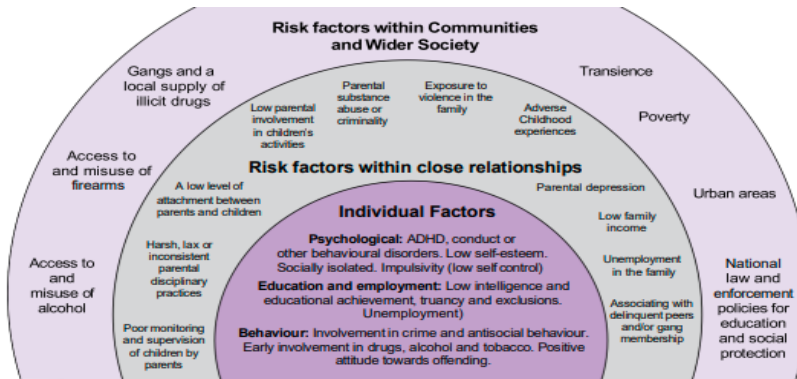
Risk factors within Communities and Wider Society

Gangs and a local supply of illicit drugs

Transience

Poverty

Access to and misuse of firearms

Urban areas

Access to and misuse of alcohol

National law and enforcement policies for education and social protection

Low parental involvement in children's activities

Parental substance abuse or criminality

Exposure to violence in the family

Adverse Childhood experiences

Risk factors within close relationships

A low level of attachment between parents and children

Parental depression

Harsh, lax or inconsistent parental disciplinary practices

Low family income

Unemployment in the family

Poor monitoring and supervision of children by parents

Associating with delinquent peers and/or gang membership

Individual Factors

Psychological: ADHD, conduct or other behavioural disorders. Low self-esteem. Socially isolated. Impulsivity (low self control)

Education and employment: Low intelligence and educational achievement, truancy and exclusions. Unemployment)

Behaviour: Involvement in crime and antisocial behaviour. Early involvement in drugs, alcohol and tobacco. Positive attitude towards offending.